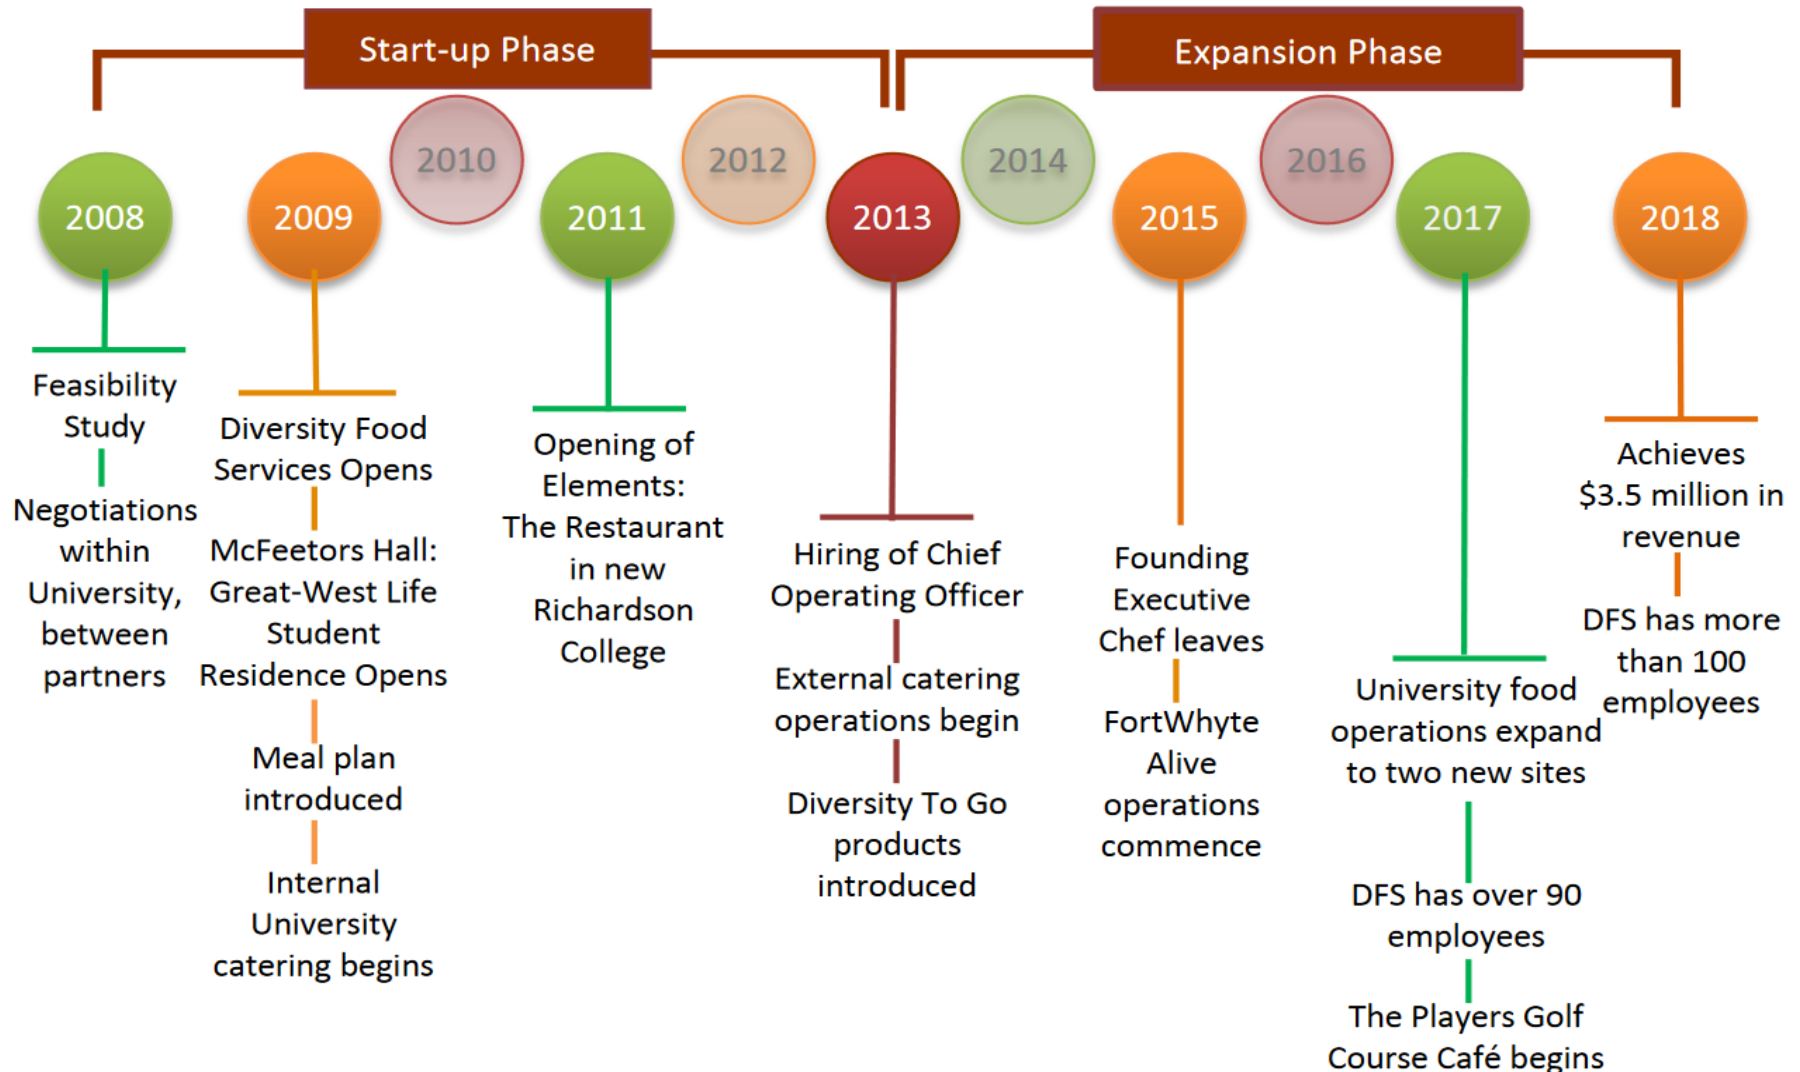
Start-up Phase

Expansion Phase

2010

2012

2014

2016

2008

Feasibility Study

Negotiations within University, between partners

2009

Diversity Food Services Opens

McFeetors Hall: Great-West Life Student Residence Opens

Meal plan introduced

Internal University catering begins

2011

Opening of Elements: The Restaurant in new Richardson College

2013

Hiring of Chief Operating Officer

External catering operations begin

Diversity To Go products introduced

2015

Founding Executive Chef leaves

FortWhyte Alive operations commence

2017

University food operations expand to two new sites

DFS has over 90 employees

The Players Golf Course Café begins

2018

Achieves $3.5 million in revenue

DFS has more than 100 employees